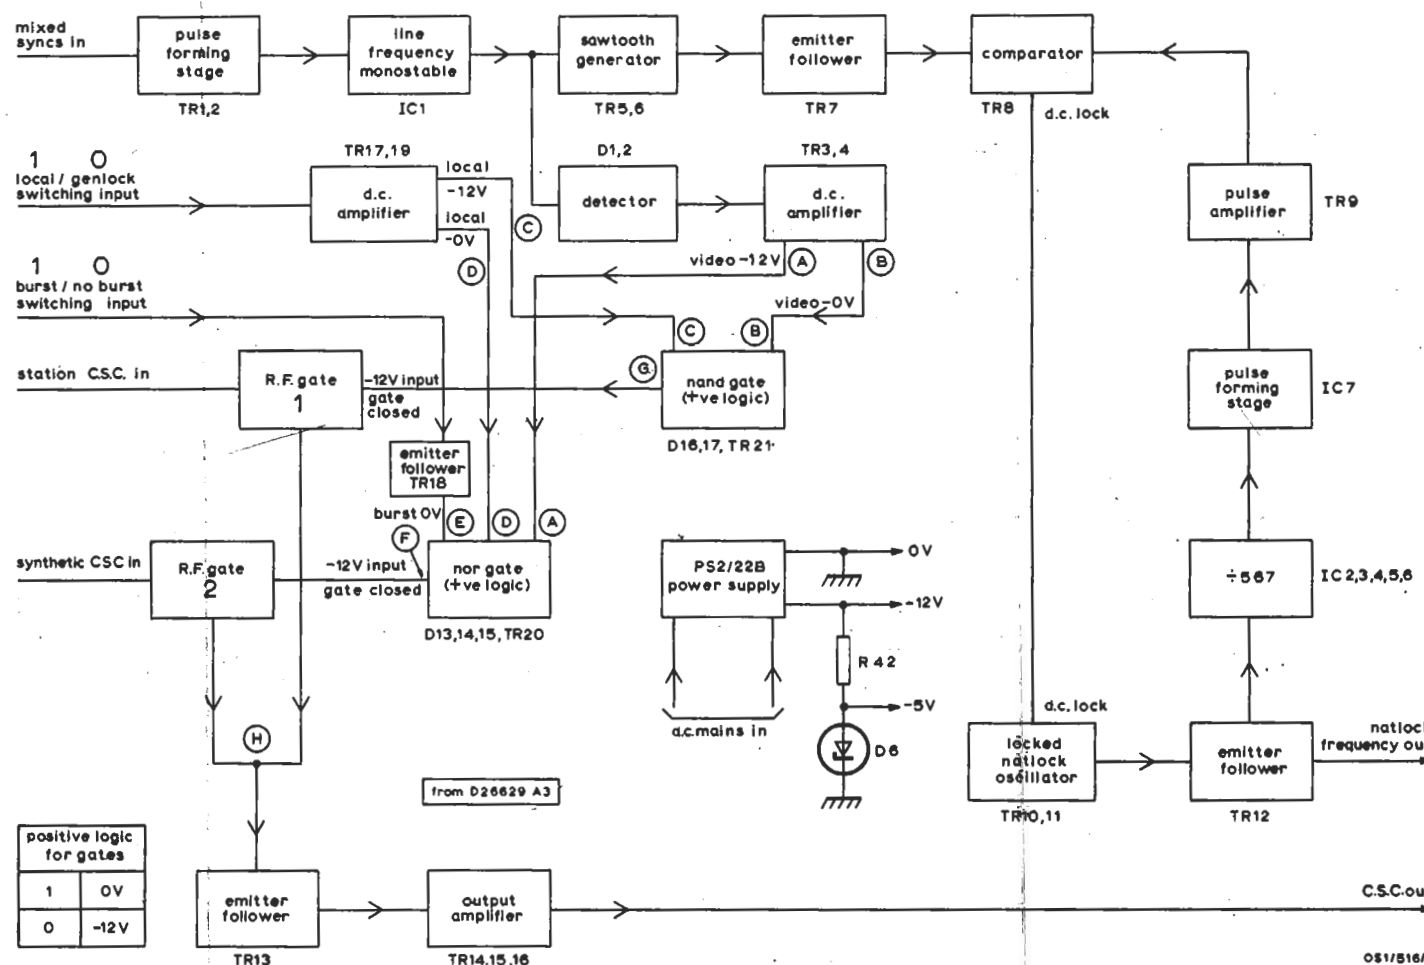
mixed syncs in

pulse forming stage
TR1,2

line frequency monostable
IC1

sawtooth generator
TR5,6

emitter follower
TR7

comparator
TR8

d.c. lock

TR17,19
D1,2
TR3,4

1 0
local / genlock switching input

d.c. amplifier

local
-12V
local
-0V

detector

d.c. amplifier

pulse amplifier
TR9

1 0
burst / no burst switching input

video -12V (A)
(B)
video -0V
(C)
(D)

(C) (B)
(G)
nand gate (+ve logic)
D16,17, TR21

station C.S.C. in

R.F. gate 1
-12V input
gate closed

emitter follower TR18

pulse forming stage
IC7

burst 0V (E) (D) (A)
(F)

synthetic CSC in

R.F. gate 2
-12V input
gate closed

nor gate (+ve logic)
D13,14,15, TR20

PS2/22B power supply
0V
-12V
R 42
-5V
D6
a.c.mains in

÷ 567
IC 2,3,4,5,6

d.c. lock

(H)

locked natlock oscillator
TR10,11

emitter follower
TR12

natlock frequency ou

from D26629 A3

| positive logic for gates | |
|---|---|
| 1 | 0V |
| 0 | -12V |

emitter follower
TR13

output amplifier
TR14,15,16

C.S.C.ou

OS1/516/